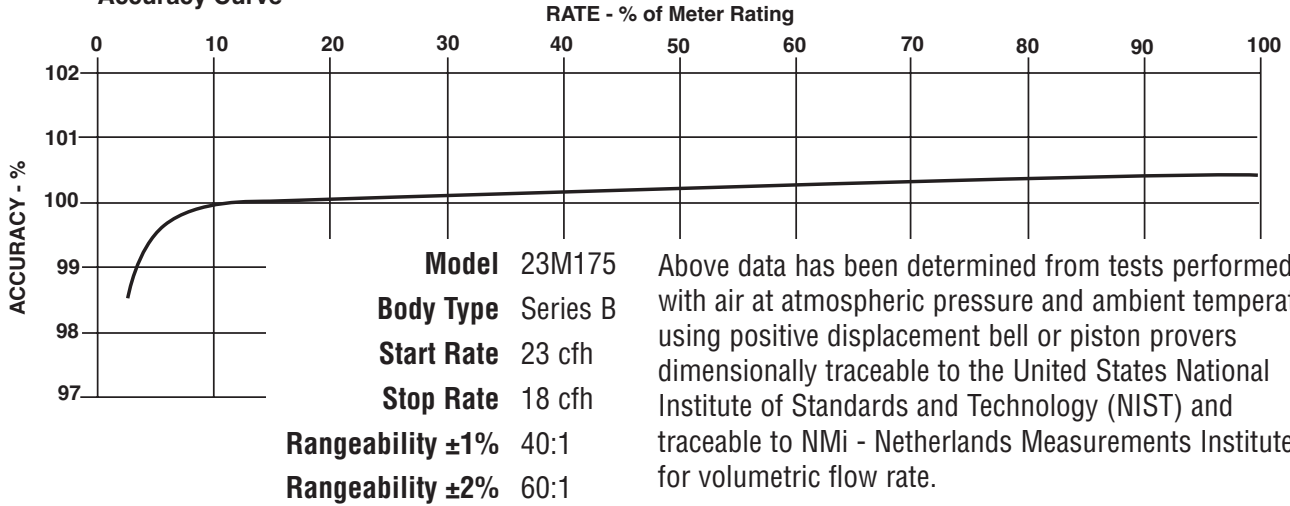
Accuracy Curve

RATE - % of Meter Rating

0 10 20 30 40 50 60 70 80 90 100

102
101
100
99
98
97

ACCURACY - %

| | |
|---|---|
| **Model** | 23M175 |
| **Body Type** | Series B |
| **Start Rate** | 23 cfh |
| **Stop Rate** | 18 cfh |
| **Rangeability ±1%** | 40:1 |
| **Rangeability ±2%** | 60:1 |

Above data has been determined from tests performed with air at atmospheric pressure and ambient temperat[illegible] using positive displacement bell or piston provers dimensionally traceable to the United States National Institute of Standards and Technology (NIST) and traceable to NMi - Netherlands Measurements Institute for volumetric flow rate.